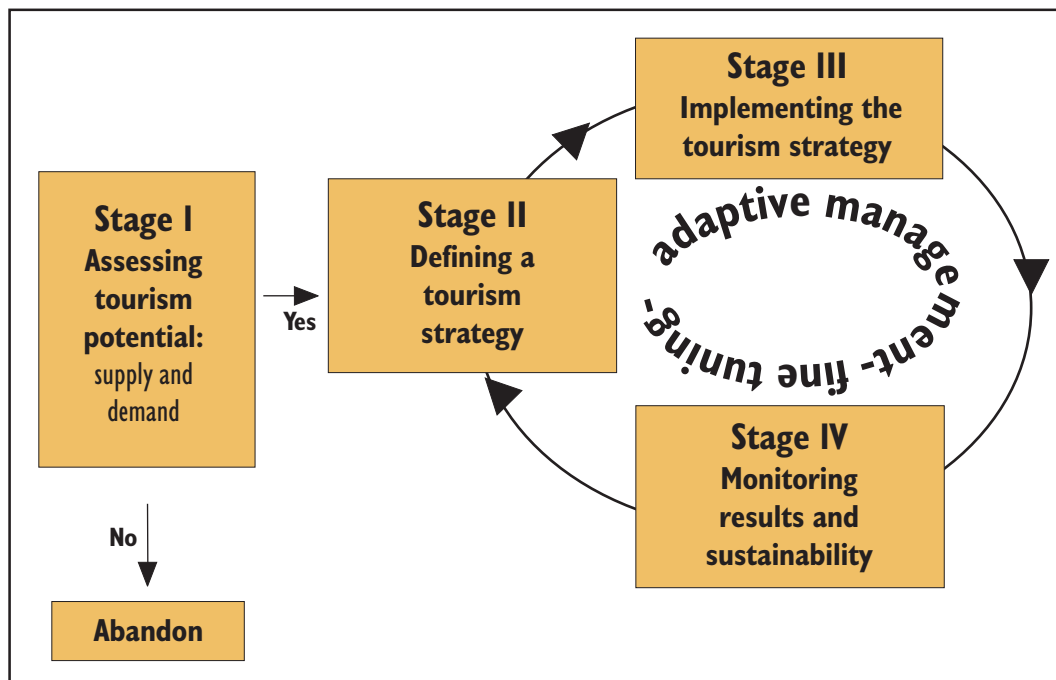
Stage I
Assessing tourism potential:
supply and demand

Yes

No

Abandon

Stage II
Defining a tourism strategy

Stage III
Implementing the tourism strategy

adaptive management- fine tuning-

Stage IV
Monitoring results and sustainability